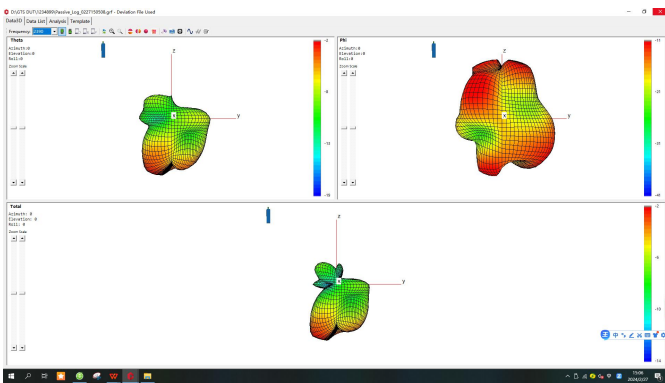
D:\GTS OUT\1234689\Passive_Log_0227150508.grf - Deviation File Used

Data3D | Data List | Analysis | Template

Frequency: 2440

Theta
Azimuth:0
Elevation:0
Roll:0
Zoom Scale

z
y

-2
-6
-10
-14
-18

Phi
Azimuth:0
Elevation:0
Roll:0
Zoom Scale

z
y

-11
-20
-29
-38
-48

Total
Azimuth: 0
Elevation: 0
Roll: 0
Zoom Scale

z
y

-2
-6
-10
-14

15:06
2024/2/27